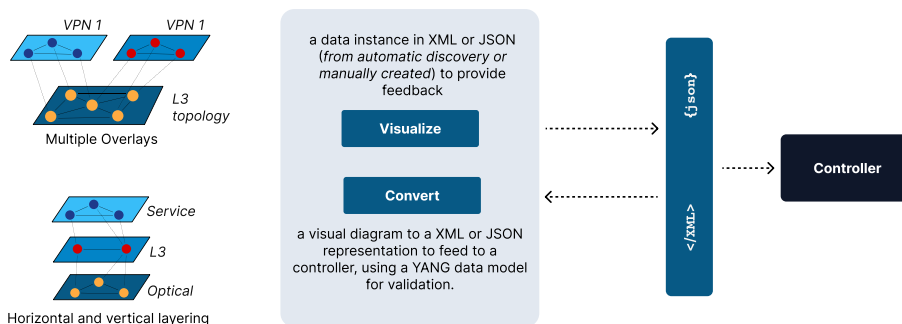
VPN 1
VPN 1
L3 topology
Multiple Overlays

Service
L3
Optical
Horizontal and vertical layering

a data instance in XML or JSON (*from automatic discovery or manually created*) to provide feedback

Visualize

Convert

a visual diagram to a XML or JSON representation to feed to a controller, using a YANG data model for validation.

{json}
</XML>

Controller